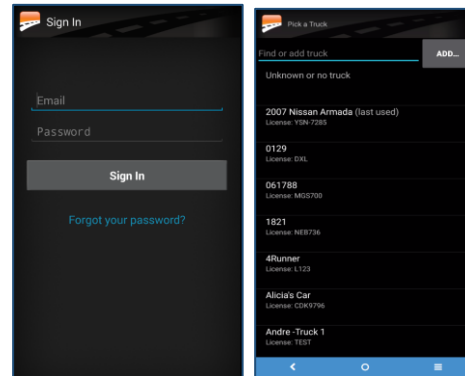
Sign In

Email

Password

Sign In

Forgot your password?

Pick a Truck

Find or add truck

ADD...

Unknown or no truck

2007 Nissan Armada (last used)
License: YSN-7285

0129
License: DXL

061788
License: MGS700

1821
License: NEB736

4Runner
License: L123

Alicia's Car
License: CDK9796

Andre -Truck 1
License: TEST